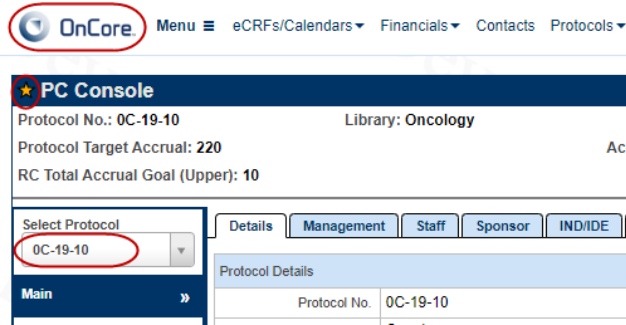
OnCore Menu ≡ eCRFs/Calendars ▾ Financials ▾ Contacts Protocols ▾

PC Console

Protocol No.: 0C-19-10

Library: Oncology

Protocol Target Accrual: 220

Ac

RC Total Accrual Goal (Upper): 10

Select Protocol

0C-19-10

Main »

Details | Management | Staff | Sponsor | IND/IDE

Protocol Details

Protocol No. 0C-19-10